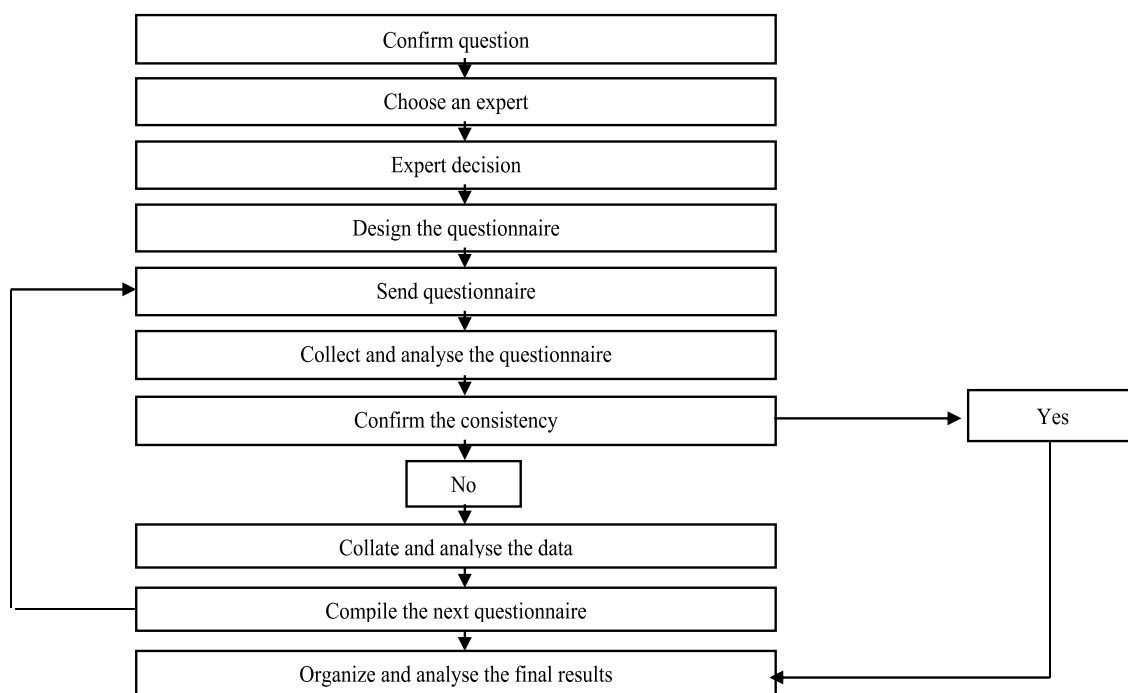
Confirm question

Choose an expert

Expert decision

Design the questionnaire

Send questionnaire

Collect and analyse the questionnaire

Confirm the consistency

Yes

No

Collate and analyse the data

Compile the next questionnaire

Organize and analyse the final results